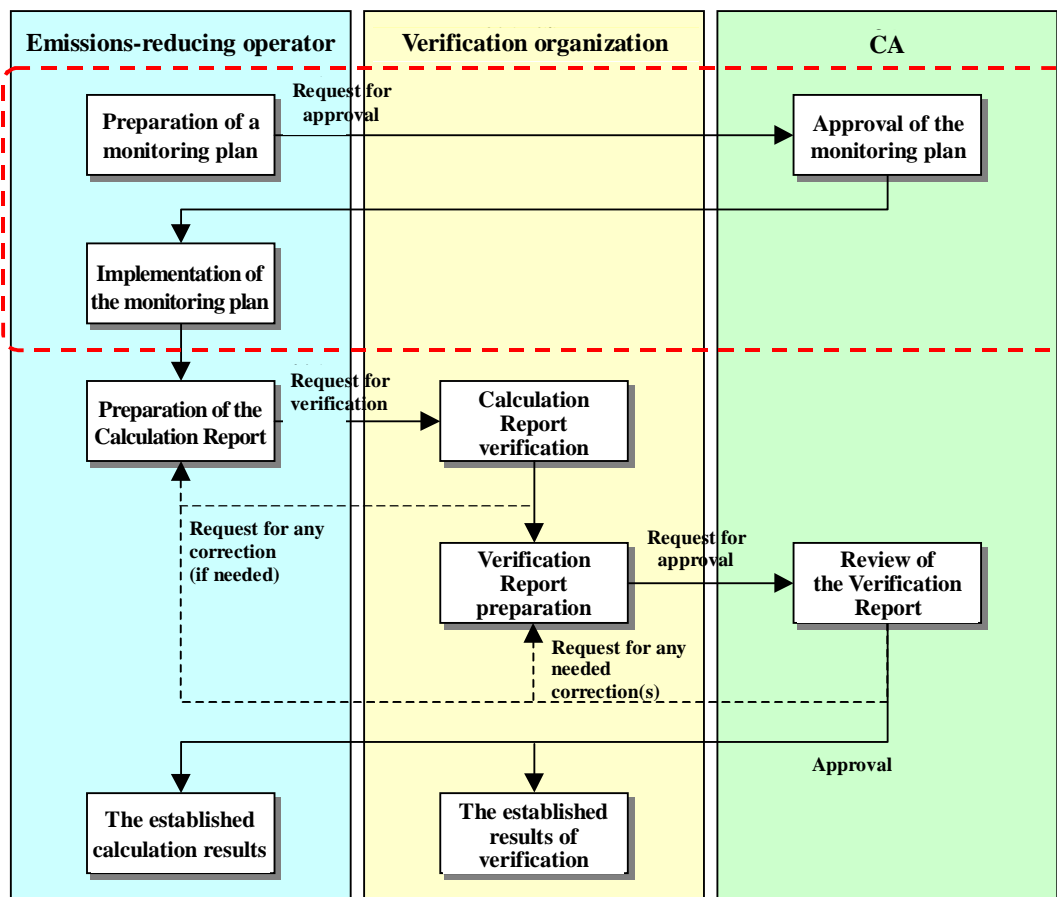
Emissions-reducing operator

Verification organization

CA

Preparation of a monitoring plan

Request for approval

Approval of the monitoring plan

Implementation of the monitoring plan

Preparation of the Calculation Report

Request for verification

Calculation Report verification

Request for any correction (if needed)

Verification Report preparation

Request for approval

Review of the Verification Report

Request for any needed correction(s)

Approval

The established calculation results

The established results of verification